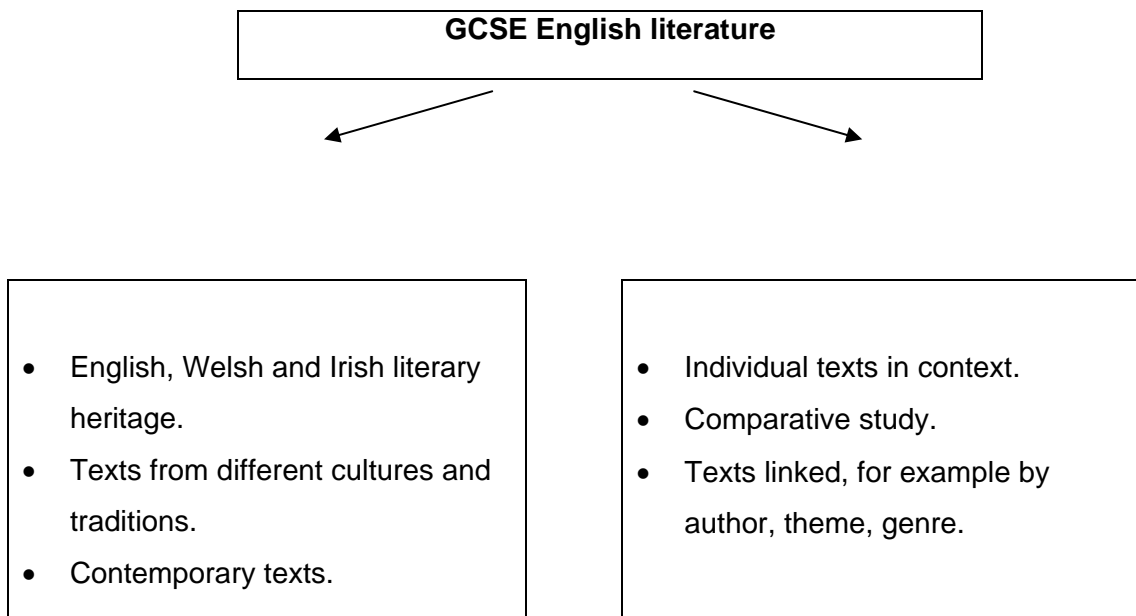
GCSE English literature

- English, Welsh and Irish literary heritage.
- Texts from different cultures and traditions.
- Contemporary texts.

- Individual texts in context.
- Comparative study.
- Texts linked, for example by author, theme, genre.